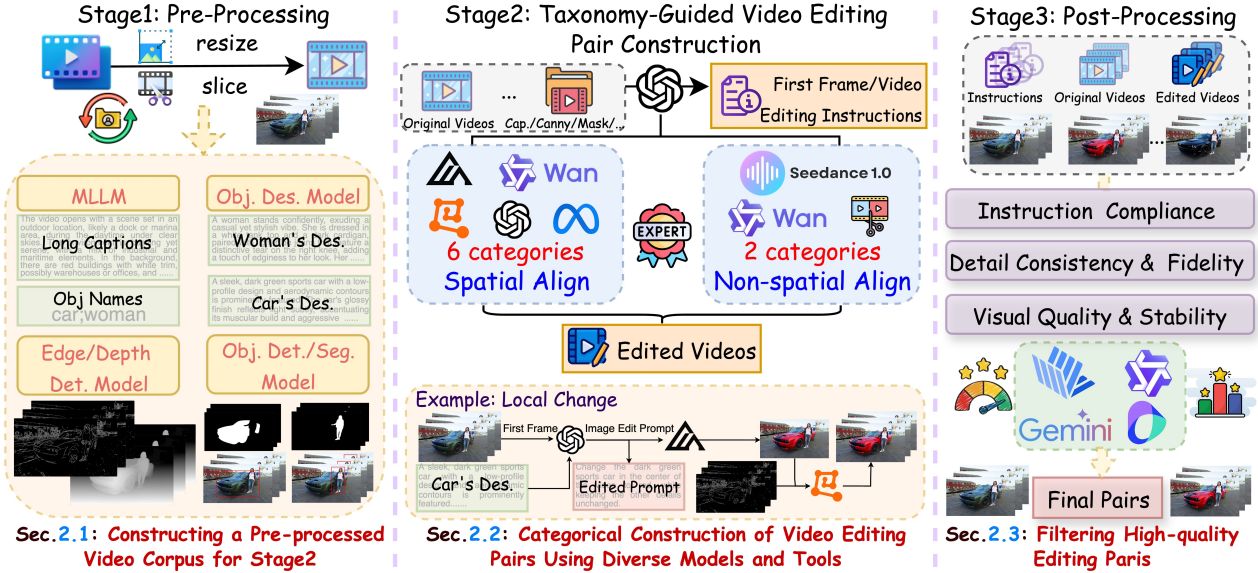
Stage1: Pre-Processing

resize

slice

MLLM

The video opens with a scene set in an outdoor location, likely a dock or marina area, during the daytime under clear skies. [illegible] distinctive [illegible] maritime elements. In the background, there are tall buildings with white trim, possibly warehouses or offices, and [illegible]

Long Captions

Obj Names

car,woman

Obj. Des. Model

A woman stands confidently, exuding a casual yet stylish vibe. She is dressed in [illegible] a touch of edginess to her look. Her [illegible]

Woman's Des.

A sleek, dark green sports car with a low-profile design and aerodynamic contours is prominent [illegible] finish reflecting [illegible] accentuating its muscular build and aggressive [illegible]

Car's Des.

Edge/Depth Det. Model

Obj. Det./Seg. Model

Sec.2.1: Constructing a Pre-processed Video Corpus for Stage2

Stage2: Taxonomy-Guided Video Editing Pair Construction

Original Videos ... Cap./Canny/Mask/...

First Frame/Video Editing Instructions

Wan

6 categories

Spatial Align

EXPERT

Seedance 1.0

Wan

2 categories

Non-spatial Align

Edited Videos

Example: Local Change

First Frame

Image Edit Prompt

A sleek, dark green sports car with a low-profile design and aerodynamic contours is prominently featured.

Car's Des.

Change the dark green sports car in the center of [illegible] unchanged.

Edited Prompt

Sec.2.2: Categorical Construction of Video Editing Pairs Using Diverse Models and Tools

Stage3: Post-Processing

Instructions

Original Videos

Edited Videos

...

Instruction Compliance

Detail Consistency & Fidelity

Visual Quality & Stability

Gemini

Final Pairs

Sec.2.3: Filtering High-quality Editing Paris